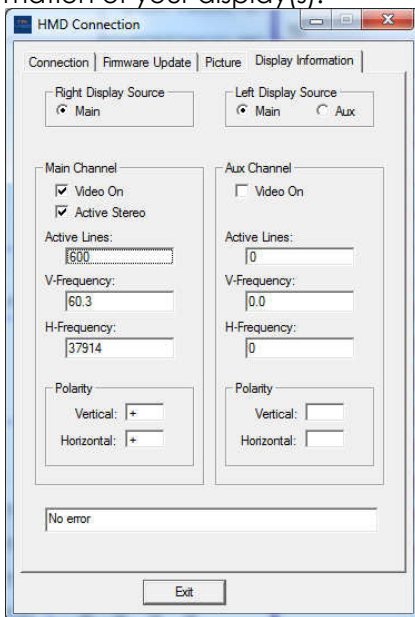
mation of your display(s).

HMD Connection

Connection | Firmware Update | Picture | Display Information

Right Display Source
Main

Left Display Source
Main
Aux

Main Channel
Video On
Active Stereo
Active Lines:
600
V-Frequency:
60.3
H-Frequency:
37914
Polarity
Vertical: +
Horizontal: +

Aux Channel
Video On
Active Lines:
0
V-Frequency:
0.0
H-Frequency:
0
Polarity
Vertical:
Horizontal:

No error

Exit